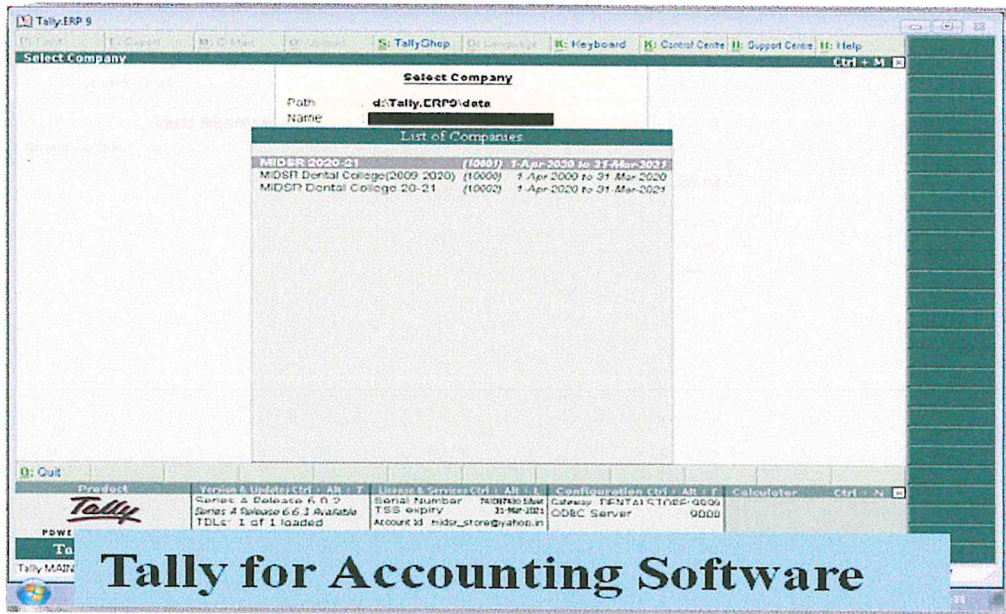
Tally.ERP 9

P: Print E: Export M: E-Mail O: Upload S: TallyShop G: Language K: Keyboard K: Control Centre H: Support Centre H: Help

Select Company Ctrl + M

Select Company

Path : d:\Tally.ERP9\data
Name :

List of Companies

MIDSR 2020-21 (10001) 1-Apr-2020 to 31-Mar-2021
MIDSR Dental College(2009-2020) (10000) 1-Apr-2009 to 31-Mar-2020
MIDSR Dental College 20-21 (10002) 1-Apr-2020 to 31-Mar-2021

Q: Quit

Product | Version & Updates Ctrl + Alt + T | License & Services Ctrl + Alt + L | Configuration Ctrl + Alt + F | Calculator Ctrl + N

Tally
POWE

Series A Release 6.0.2
Series A Release 6.6.3 Available
TDLs: 1 of 1 loaded

Serial Number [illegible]
TSS expiry 31-Mar-2021
Account Id midsr_store@yahoo.in

Gateway DENTALSTORE:9000
ODBC Server 9000

To
Tally MAIN

Tally for Accounting Software